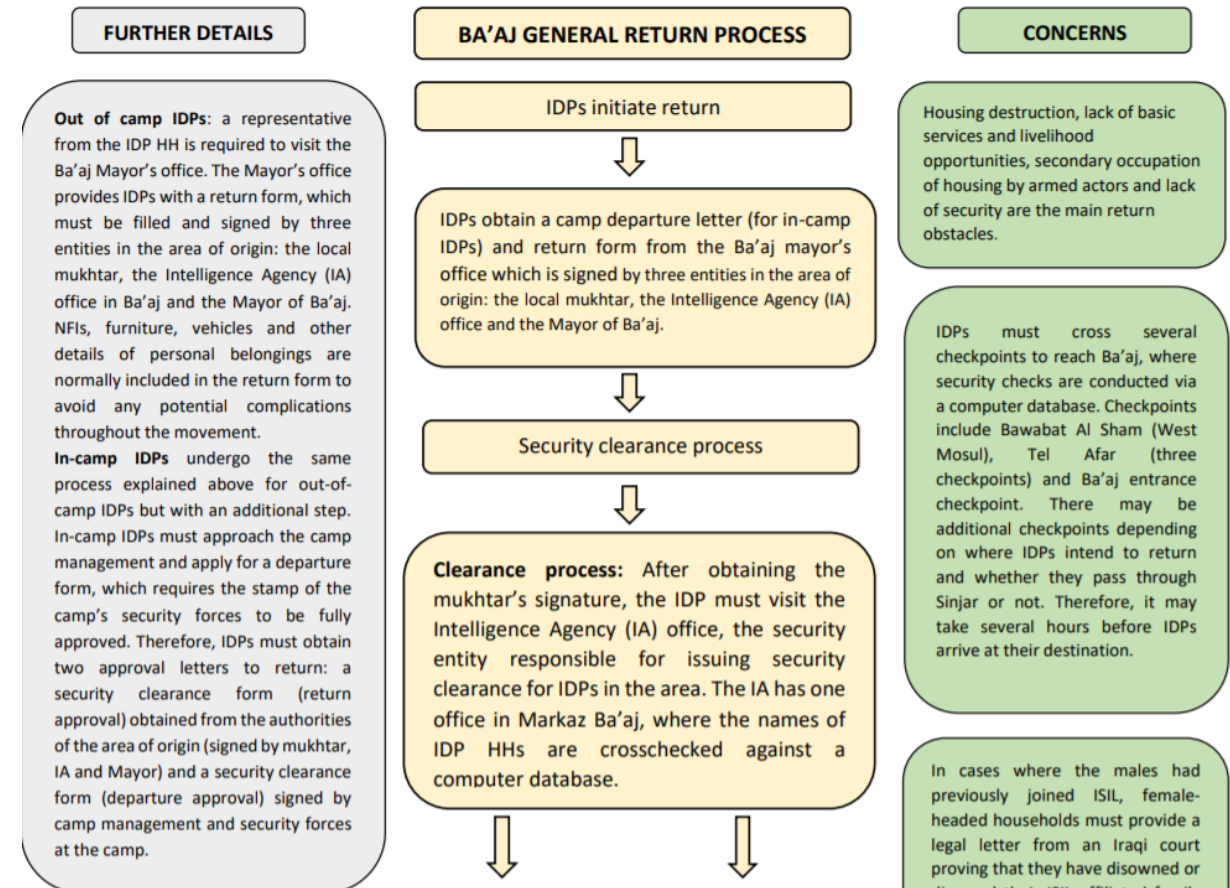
FURTHER DETAILS

**Out of camp IDPs**: a representative from the IDP HH is required to visit the Ba'aj Mayor's office. The Mayor's office provides IDPs with a return form, which must be filled and signed by three entities in the area of origin: the local mukhtar, the Intelligence Agency (IA) office in Ba'aj and the Mayor of Ba'aj. NFIs, furniture, vehicles and other details of personal belongings are normally included in the return form to avoid any potential complications throughout the movement.

**In-camp IDPs** undergo the same process explained above for out-of-camp IDPs but with an additional step. In-camp IDPs must approach the camp management and apply for a departure form, which requires the stamp of the camp's security forces to be fully approved. Therefore, IDPs must obtain two approval letters to return: a security clearance form (return approval) obtained from the authorities of the area of origin (signed by mukhtar, IA and Mayor) and a security clearance form (departure approval) signed by camp management and security forces at the camp.

BA'AJ GENERAL RETURN PROCESS

IDPs initiate return

IDPs obtain a camp departure letter (for in-camp IDPs) and return form from the Ba'aj mayor's office which is signed by three entities in the area of origin: the local mukhtar, the Intelligence Agency (IA) office and the Mayor of Ba'aj.

Security clearance process

**Clearance process:** After obtaining the mukhtar's signature, the IDP must visit the Intelligence Agency (IA) office, the security entity responsible for issuing security clearance for IDPs in the area. The IA has one office in Markaz Ba'aj, where the names of IDP HHs are crosschecked against a computer database.

CONCERNS

Housing destruction, lack of basic services and livelihood opportunities, secondary occupation of housing by armed actors and lack of security are the main return obstacles.

IDPs must cross several checkpoints to reach Ba'aj, where security checks are conducted via a computer database. Checkpoints include Bawabat Al Sham (West Mosul), Tel Afar (three checkpoints) and Ba'aj entrance checkpoint. There may be additional checkpoints depending on where IDPs intend to return and whether they pass through Sinjar or not. Therefore, it may take several hours before IDPs arrive at their destination.

In cases where the males had previously joined ISIL, female-headed households must provide a legal letter from an Iraqi court proving that they have disowned or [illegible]